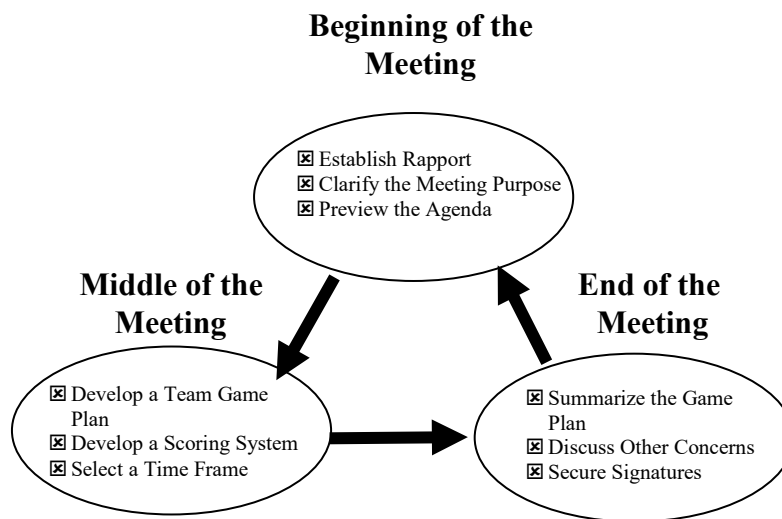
Beginning of the Meeting

☒ Establish Rapport
☒ Clarify the Meeting Purpose
☒ Preview the Agenda

Middle of the Meeting

☒ Develop a Team Game Plan
☒ Develop a Scoring System
☒ Select a Time Frame

End of the Meeting

☒ Summarize the Game Plan
☒ Discuss Other Concerns
☒ Secure Signatures